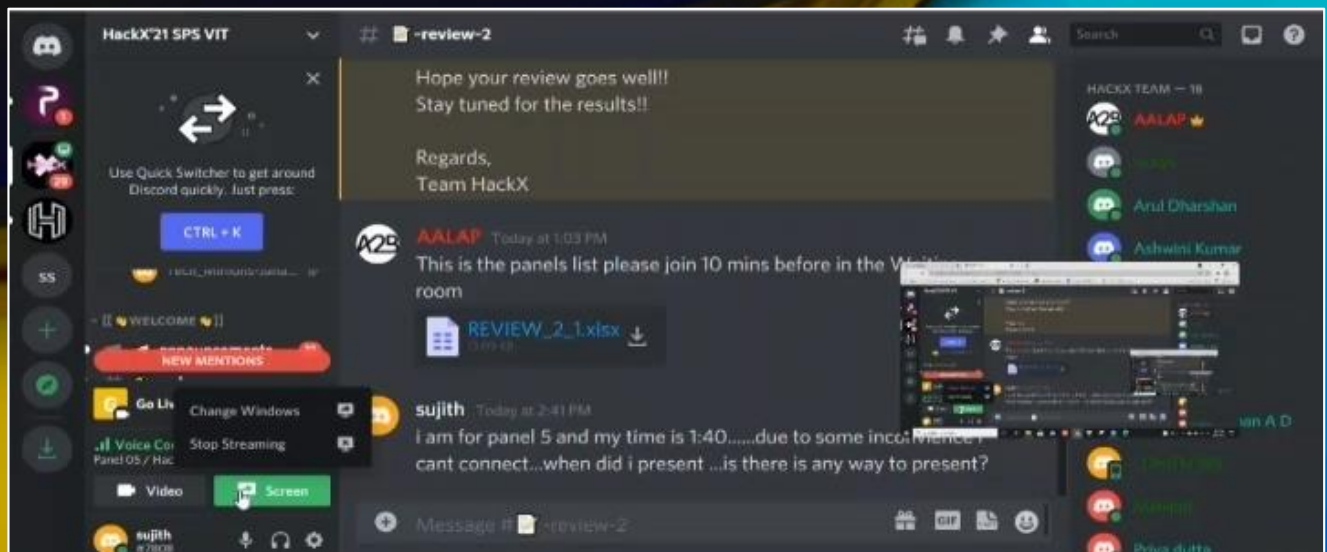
HackX'21 SPS VIT

Use Quick Switcher to get around Discord quickly. Just press:

CTRL + K

[[ WELCOME ]]

NEW MENTIONS

Go Liv

Change Windows

Stop Streaming

Voice Co
Panel 05 / Hac

Video

Screen

sujith

# -review-2

Search

Hope your review goes well!!
Stay tuned for the results!!

Regards,
Team HackX

AALAP Today at 1:03 PM
This is the panels list please join 10 mins before in the W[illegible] room

REVIEW_2_1.xlsx

sujith Today at 2:41 PM
i am for panel 5 and my time is 1:40......due to some inco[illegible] cant connect...when did i present ...is there is any way to present?

Message # -review-2

HACKX TEAM — 18

AALAP

Arul Dharshan

Ashwini Kumar

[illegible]an A D

Priya dutta